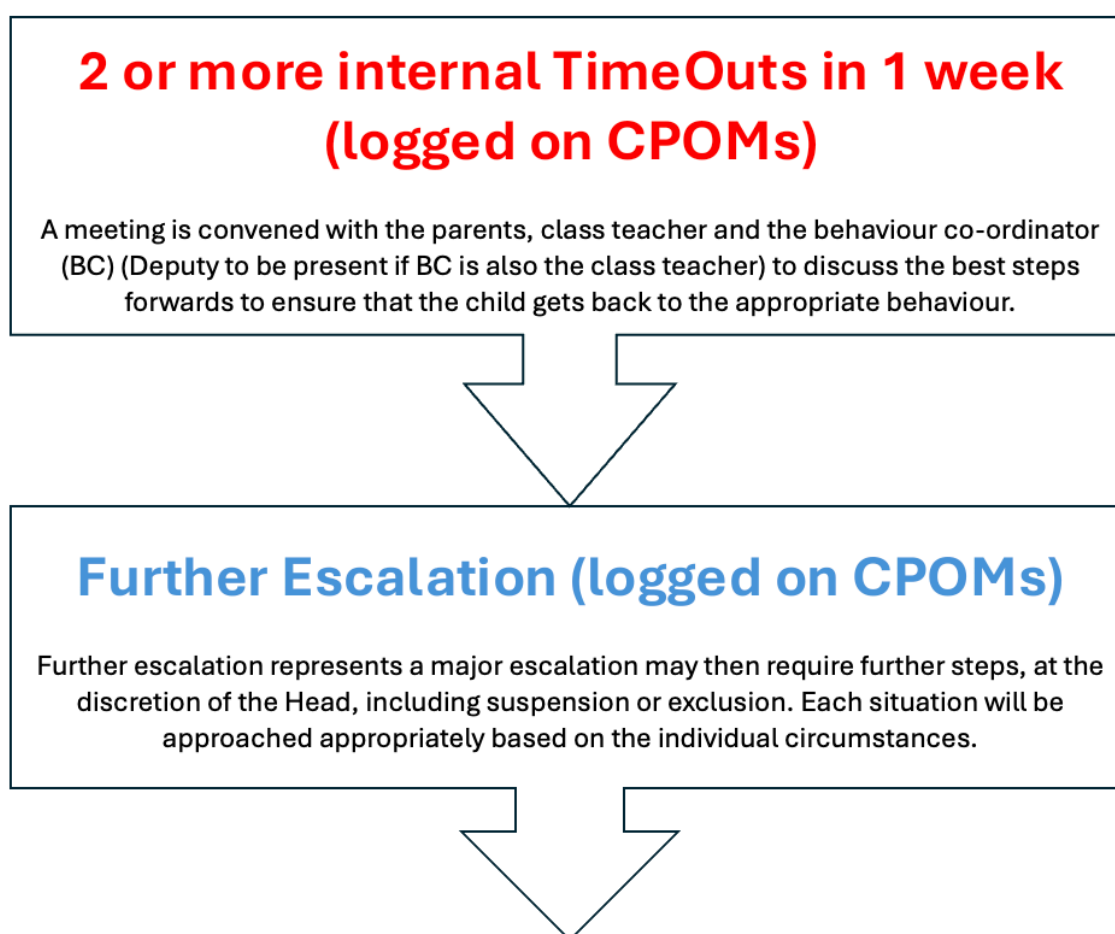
2 or more internal TimeOuts in 1 week (logged on CPOMs)

A meeting is convened with the parents, class teacher and the behaviour co-ordinator (BC) (Deputy to be present if BC is also the class teacher) to discuss the best steps forwards to ensure that the child gets back to the appropriate behaviour.

Further Escalation (logged on CPOMs)

Further escalation represents a major escalation may then require further steps, at the discretion of the Head, including suspension or exclusion. Each situation will be approached appropriately based on the individual circumstances.